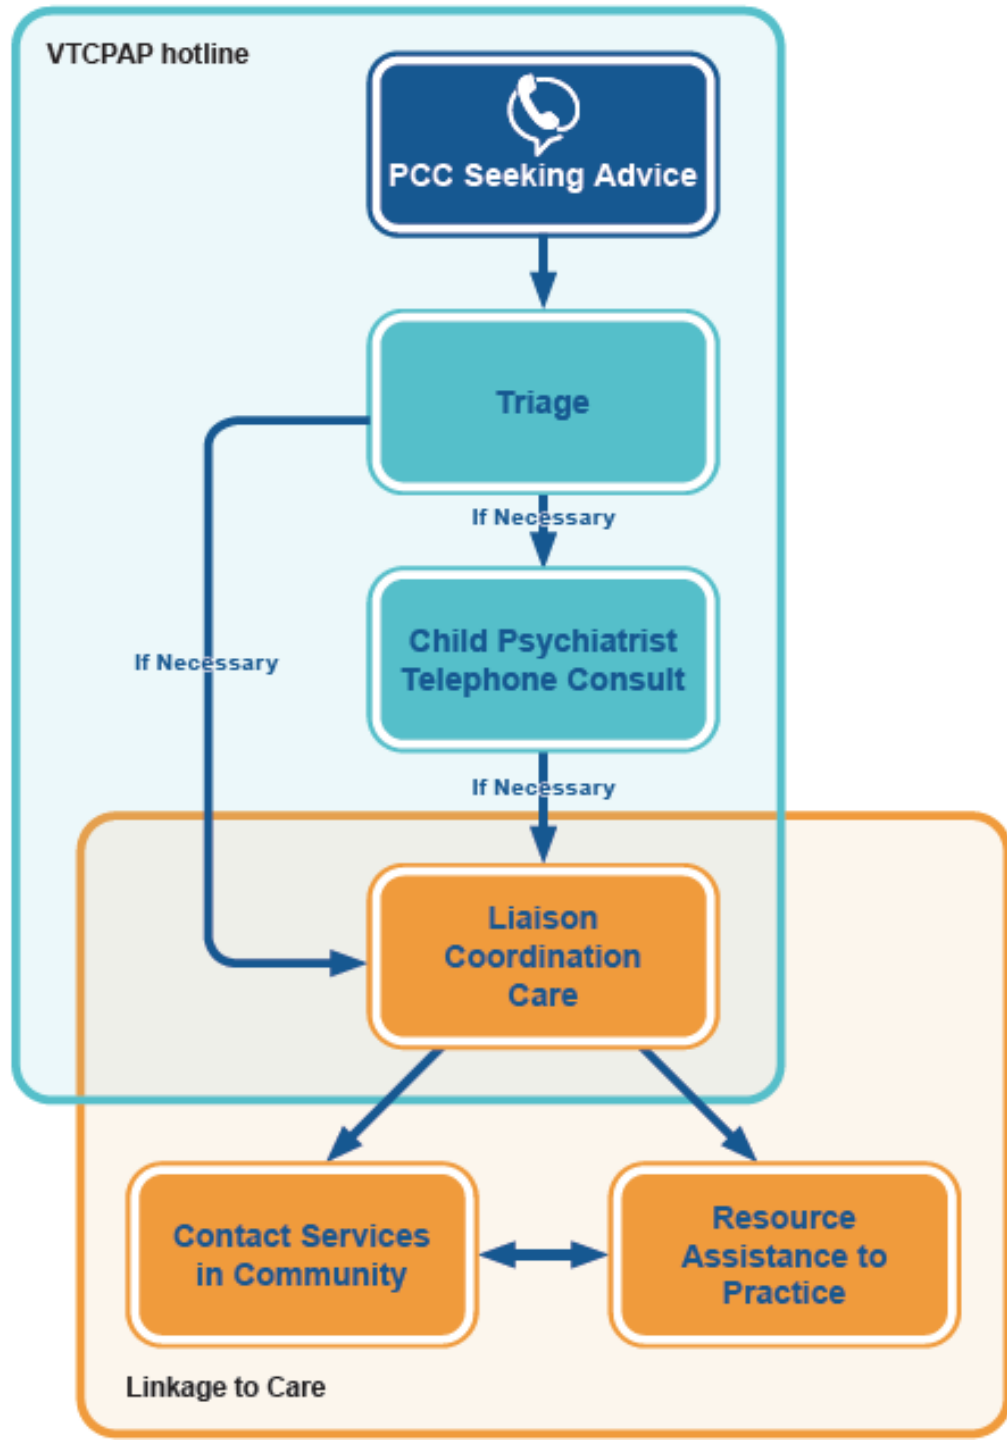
VTCPAP hotline

PCC Seeking Advice

Triage

If Necessary

Child Psychiatrist Telephone Consult

If Necessary

If Necessary

Liaison Coordination Care

Contact Services in Community

Resource Assistance to Practice

Linkage to Care